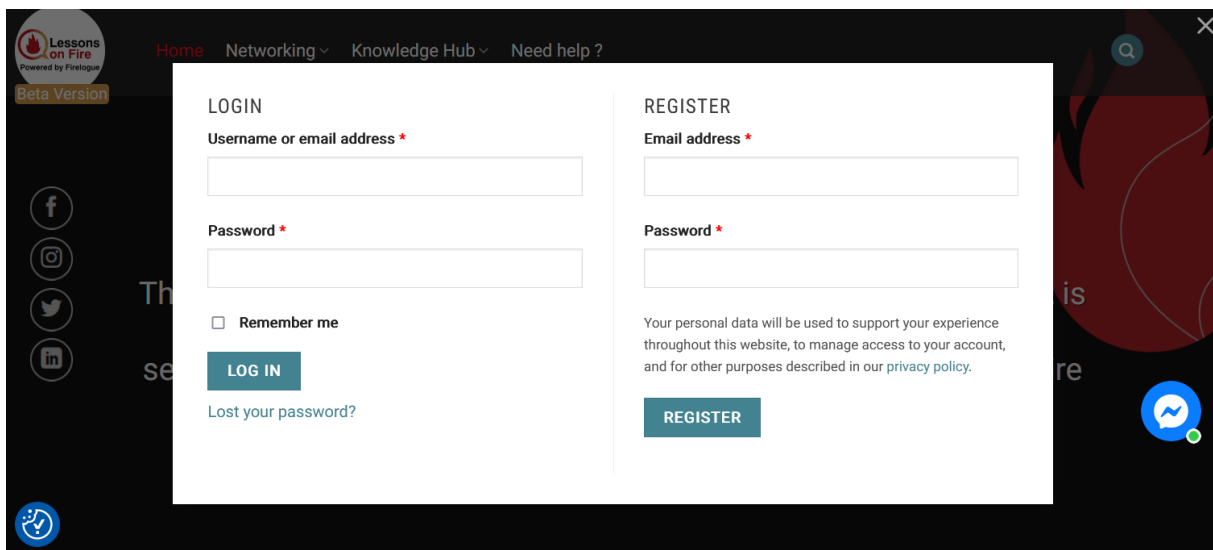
Lessons on Fire
Powered by Firelogue
Beta Version

Home Networking Knowledge Hub Need help ?

Th is
se re

LOGIN

Username or email address *

Password *

Remember me

LOG IN

Lost your password?

REGISTER

Email address *

Password *

Your personal data will be used to support your experience throughout this website, to manage access to your account, and for other purposes described in our privacy policy.

REGISTER